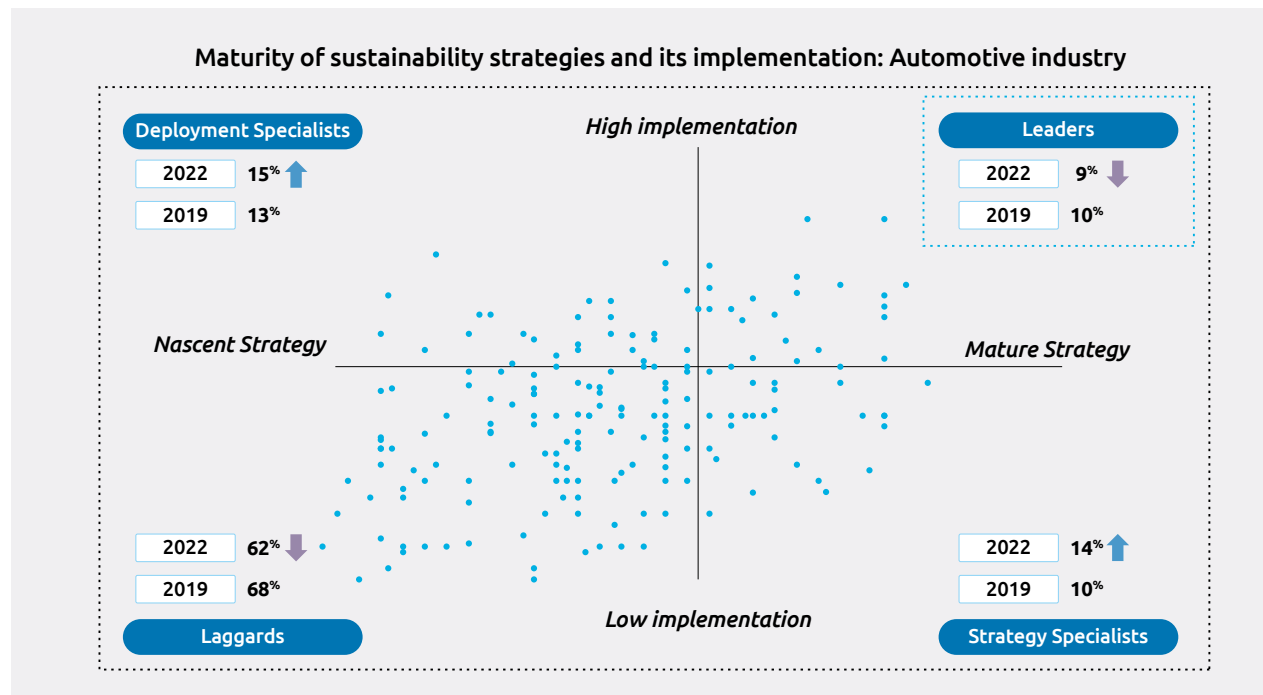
Maturity of sustainability strategies and its implementation: Automotive industry

Deployment Specialists

| 2022 | 15% |
|---|---|
| 2019 | 13% |

High implementation

Leaders

| 2022 | 9% |
|---|---|
| 2019 | 10% |

Nascent Strategy

Mature Strategy

| 2022 | 62% |
|---|---|
| 2019 | 68% |

Laggards

Low implementation

| 2022 | 14% |
|---|---|
| 2019 | 10% |

Strategy Specialists